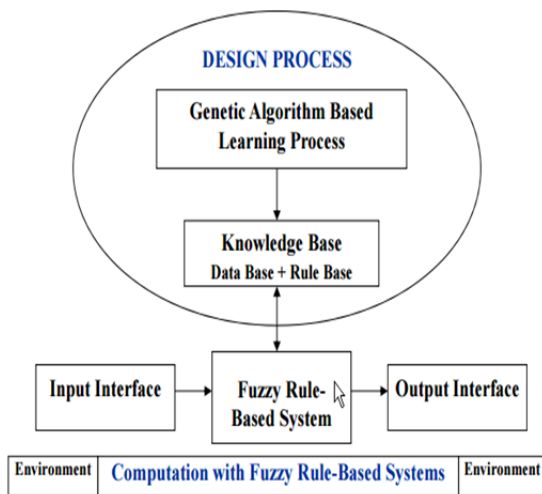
DESIGN PROCESS

Genetic Algorithm Based Learning Process

Knowledge Base
Data Base + Rule Base

Input Interface

Fuzzy Rule-Based System

Output Interface

Environment | Computation with Fuzzy Rule-Based Systems | Environment